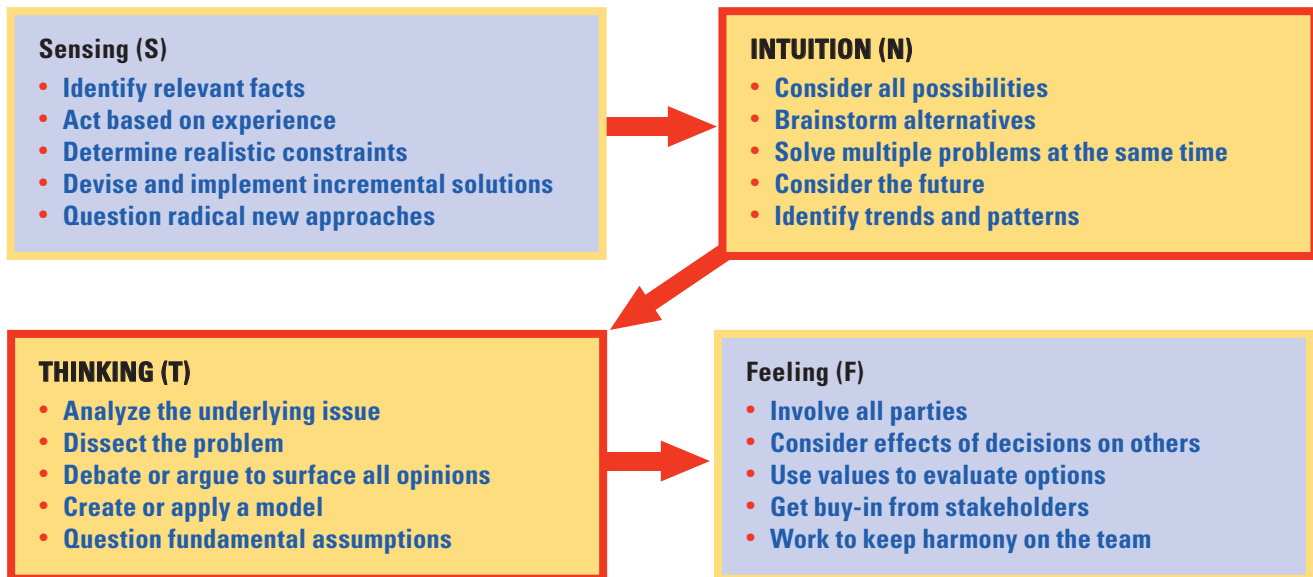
Sensing (S)
• Identify relevant facts
• Act based on experience
• Determine realistic constraints
• Devise and implement incremental solutions
• Question radical new approaches

INTUITION (N)
• Consider all possibilities
• Brainstorm alternatives
• Solve multiple problems at the same time
• Consider the future
• Identify trends and patterns

THINKING (T)
• Analyze the underlying issue
• Dissect the problem
• Debate or argue to surface all opinions
• Create or apply a model
• Question fundamental assumptions

Feeling (F)
• Involve all parties
• Consider effects of decisions on others
• Use values to evaluate options
• Get buy-in from stakeholders
• Work to keep harmony on the team